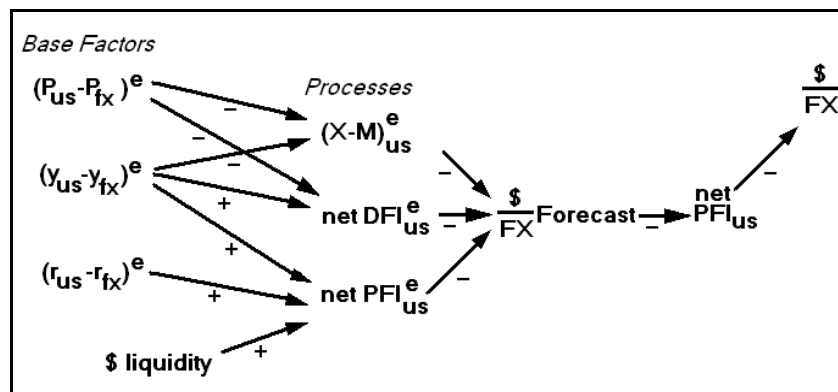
Base Factors

$(P_{us}-P_{fx})^e$

$(y_{us}-y_{fx})^e$

$(r_{us}-r_{fx})^e$

\$ liquidity

Processes

$(X-M)^e_{us}$

net $DFI^e_{us}$

net $PFI^e_{us}$

$\frac{\$}{FX}$ Forecast

net $PFI_{us}$

$\frac{\$}{FX}$

–
–
–
+
+
+
+
–
–
–
–
–